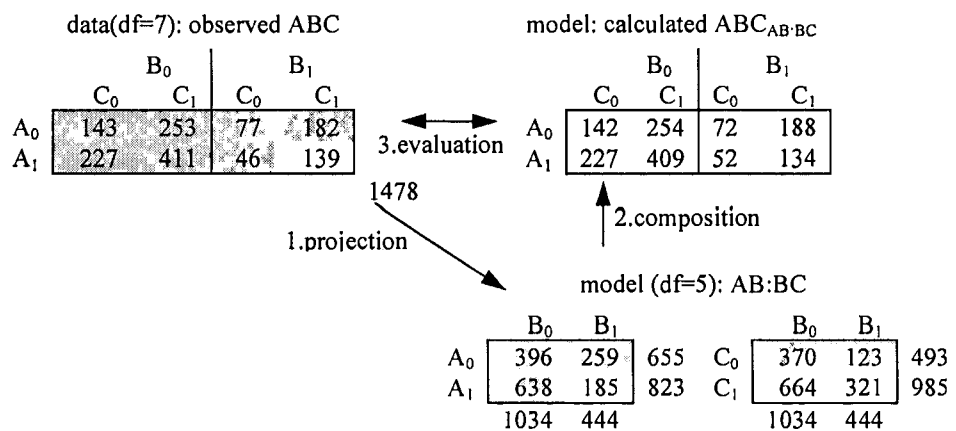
data(df=7): observed ABC

| | $B_0$ $C_0$ | $B_0$ $C_1$ | $B_1$ $C_0$ | $B_1$ $C_1$ |
|---|---|---|---|---|
| $A_0$ | 143 | 253 | 77 | 182 |
| $A_1$ | 227 | 411 | 46 | 139 |

1478

model: calculated $ABC_{AB\cdot BC}$

| | $B_0$ $C_0$ | $B_0$ $C_1$ | $B_1$ $C_0$ | $B_1$ $C_1$ |
|---|---|---|---|---|
| $A_0$ | 142 | 254 | 72 | 188 |
| $A_1$ | 227 | 409 | 52 | 134 |

3.evaluation

2.composition

1.projection

model (df=5): AB:BC

| | $B_0$ | $B_1$ | |
|---|---|---|---|
| $A_0$ | 396 | 259 | 655 |
| $A_1$ | 638 | 185 | 823 |
| | 1034 | 444 | |

| | $B_0$ | $B_1$ | |
|---|---|---|---|
| $C_0$ | 370 | 123 | 493 |
| $C_1$ | 664 | 321 | 985 |
| | 1034 | 444 | |